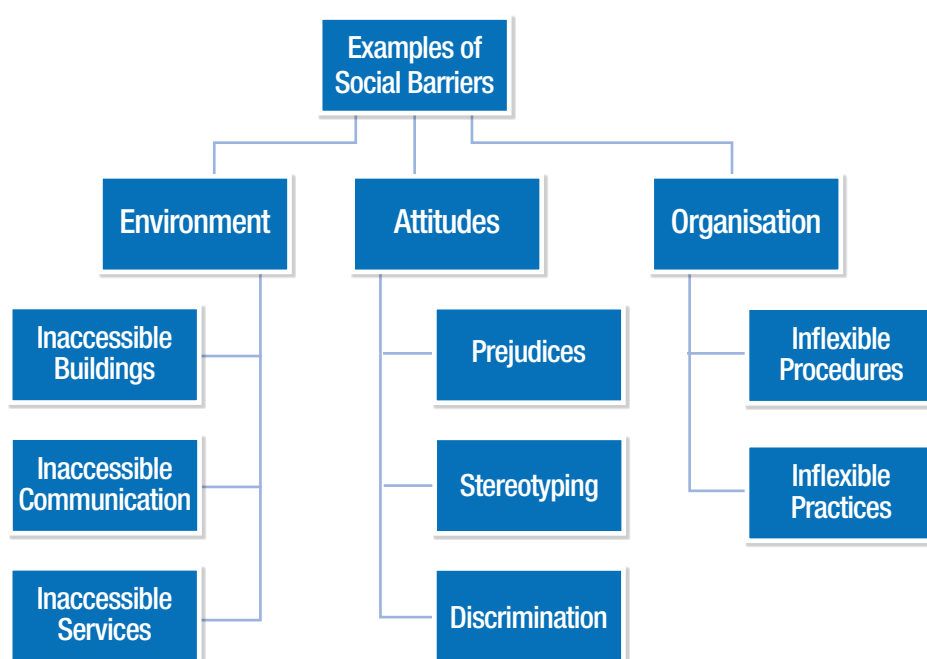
Examples of Social Barriers

Environment

Inaccessible Buildings

Inaccessible Communication

Inaccessible Services

Attitudes

Prejudices

Stereotyping

Discrimination

Organisation

Inflexible Procedures

Inflexible Practices